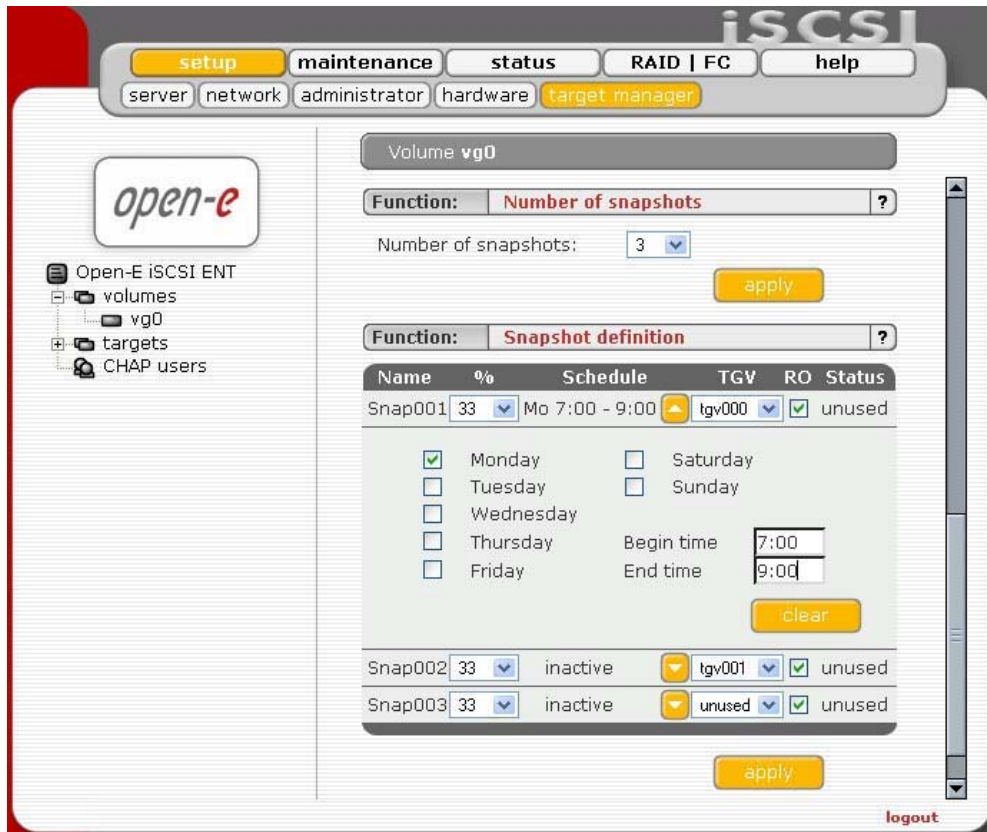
iSCSI

setup | maintenance | status | RAID | FC | help

server | network | administrator | hardware | target manager

open-e

Open-E iSCSI ENT
volumes
vg0
targets
CHAP users

Volume **vg0**

Function: Number of snapshots ?

Number of snapshots: 3

apply

Function: Snapshot definition ?

| Name | % | Schedule | TGV | RO | Status |
|---|---|---|---|---|---|
| Snap001 | 33 | Mo 7:00 - 9:00 | tgv000 | ☑ | unused |

☑ Monday
☐ Tuesday
☐ Wednesday
☐ Thursday
☐ Friday
☐ Saturday
☐ Sunday
Begin time 7:00
End time 9:00

clear

| Snap002 | 33 | inactive | tgv001 | ☑ | unused |
|---|---|---|---|---|---|
| Snap003 | 33 | inactive | unused | ☑ | unused |

apply

logout